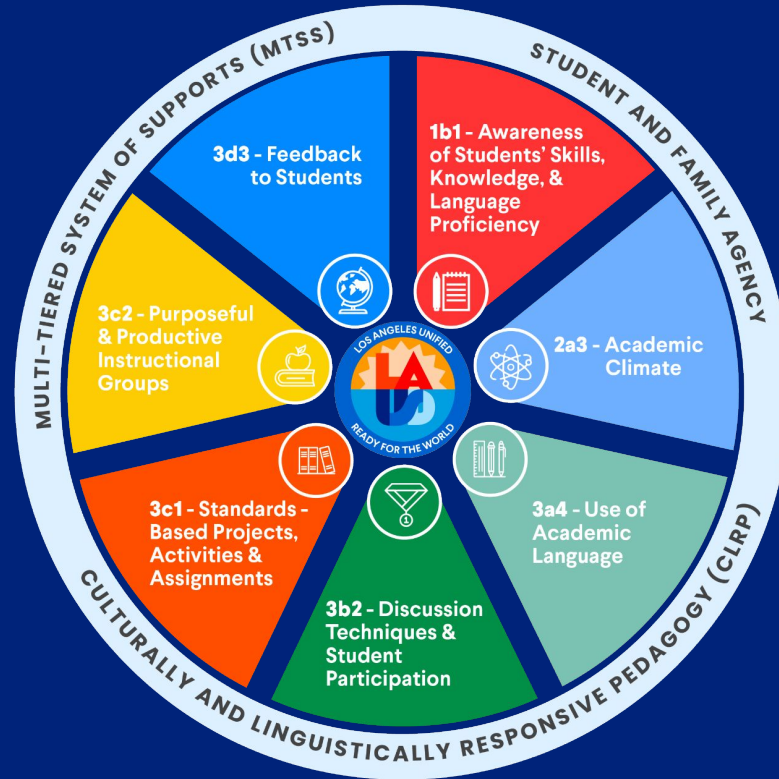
MULTI-TIERED SYSTEM OF SUPPORTS (MTSS)

STUDENT AND FAMILY AGENCY

CULTURALLY AND LINGUISTICALLY RESPONSIVE PEDAGOGY (CLRP)

3d3 - Feedback to Students

1b1 - Awareness of Students' Skills, Knowledge, & Language Proficiency

2a3 - Academic Climate

3a4 - Use of Academic Language

3b2 - Discussion Techniques & Student Participation

3c1 - Standards - Based Projects, Activities & Assignments

3c2 - Purposeful & Productive Instructional Groups

LOS ANGELES UNIFIED
LAUSD
READY FOR THE WORLD